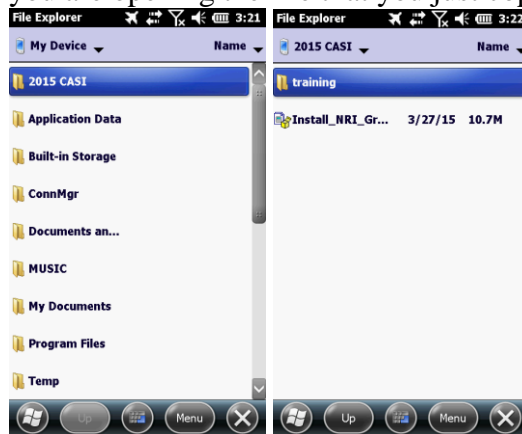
File Explorer 3:21
My Device Name
2015 CASI
Application Data
Built-in Storage
ConnMgr
Documents an...
MUSIC
My Documents
Program Files
Temp
Up Menu

File Explorer 3:22
2015 CASI Name
training
Install_NRI_Gr... 3/27/15 10.7M
Up Menu